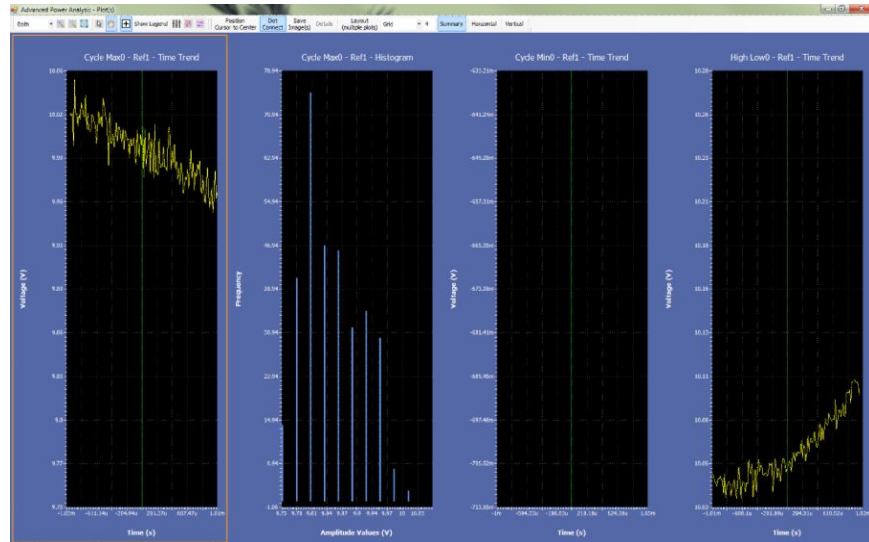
Advanced Power Analysis - Plot(s)

Both | Show Legend | Position Cursor to Center | Dot Connect | Save Image(s) | Details | Layout (multiple plots) | Grid | 4 | Summary | Horizontal | Vertical

Cycle Max0 - Ref1 - Time Trend

10.05
10.02
9.99
9.96
9.93
9.89
9.86
9.83
9.8
9.77
9.75

Voltage (V)

-1.02m -611.14u -204.94u 201.27u 607.47u 1.01m

Time (s)

Cycle Max0 - Ref1 - Histogram

78.94
70.94
62.94
54.94
46.94
38.94
30.94
22.94
14.94
6.94
-1.06

Frequency

9.75 9.78 9.81 9.84 9.87 9.9 9.94 9.97 10 10.03

Amplitude Values (V)

Cycle Min0 - Ref1 - Time Trend

-633.25m
-641.26m
-649.28m
-657.31m
-665.35m
-673.38m
-681.41m
-689.45m
-697.48m
-705.52m
-713.55m

Voltage (V)

-1m -594.23u -186.03u 213.18u 624.38u 1.03m

Time (s)

High Low0 - Ref1 - Time Trend

10.28
10.26
10.23
10.21
10.18
10.16
10.13
10.11
10.08
10.05
10.02

Voltage (V)

-1.01m -608.1u -201.89u 204.31u 610.52u 1.02m

Time (s)